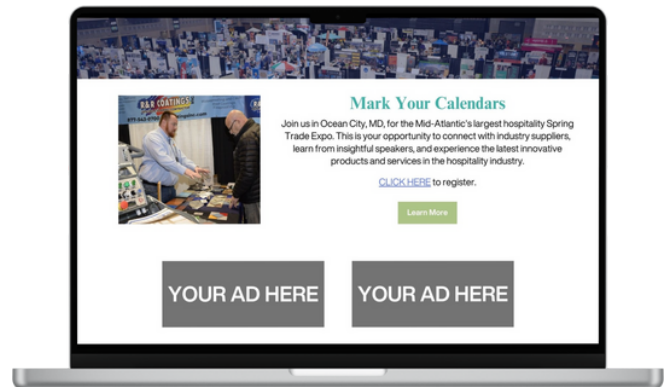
R&R COATINGS

Mark Your Calendars

Join us in Ocean City, MD, for the Mid-Atlantic's largest hospitality Spring Trade Expo. This is your opportunity to connect with industry suppliers, learn from insightful speakers, and experience the latest innovative products and services in the hospitality industry.

CLICK HERE to register.

Learn More

YOUR AD HERE

YOUR AD HERE